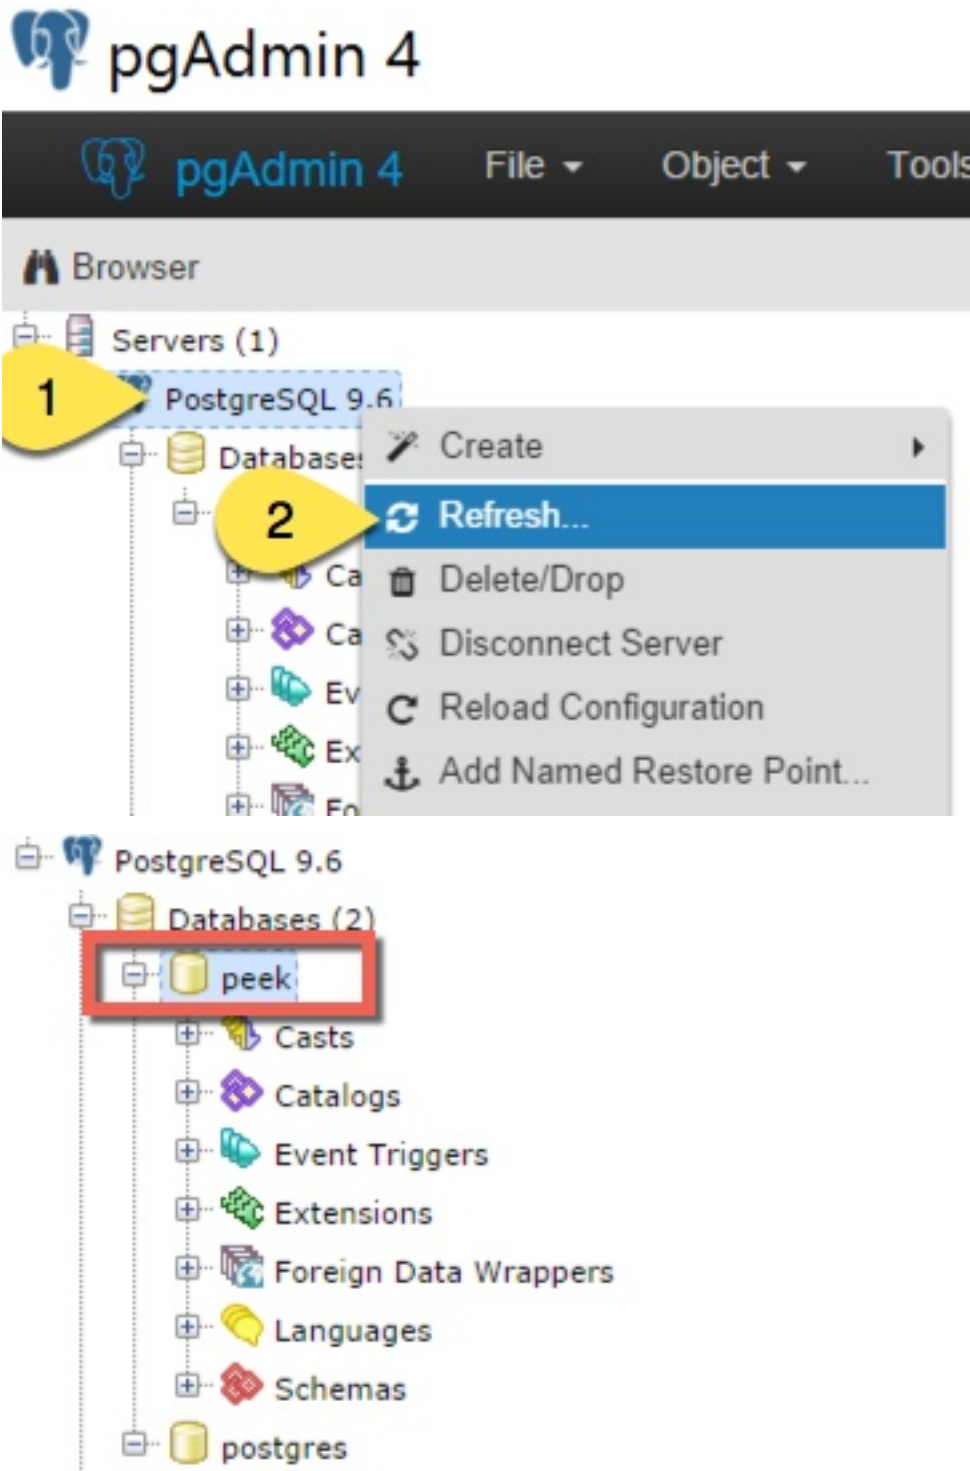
pgAdmin 4

pgAdmin 4 File Object Tools

Browser

Servers (1)

1

PostgreSQL 9.6

Databases

2

Ca

Ca

Ev

Ex

Fo

Create

Refresh...

Delete/Drop

Disconnect Server

Reload Configuration

Add Named Restore Point...

PostgreSQL 9.6

Databases (2)

peek

Casts

Catalogs

Event Triggers

Extensions

Foreign Data Wrappers

Languages

Schemas

postgres